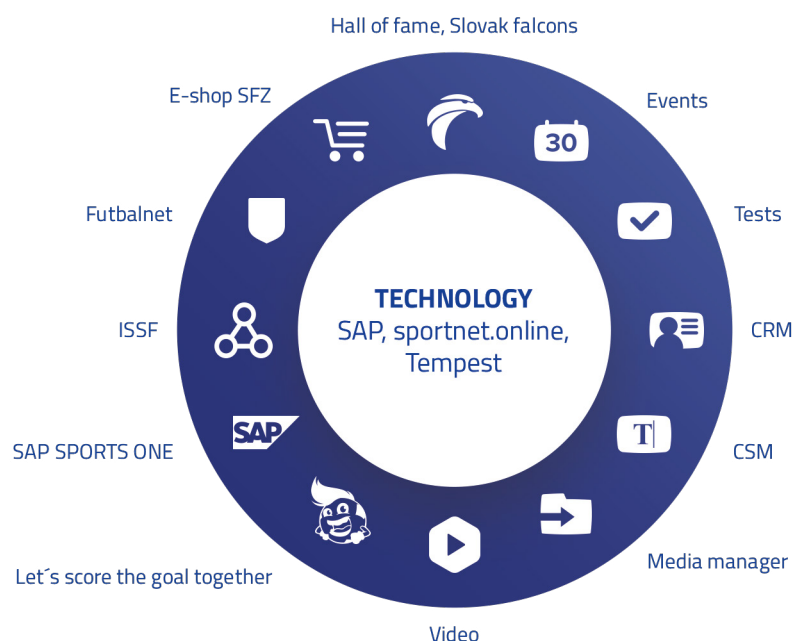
Hall of fame, Slovak falcons

Events

30

Tests

CRM

CSM

T

Media manager

Video

Let´s score the goal together

SAP SPORTS ONE

SAP

ISSF

Futbalnet

E-shop SFZ

TECHNOLOGY
SAP, sportnet.online, Tempest